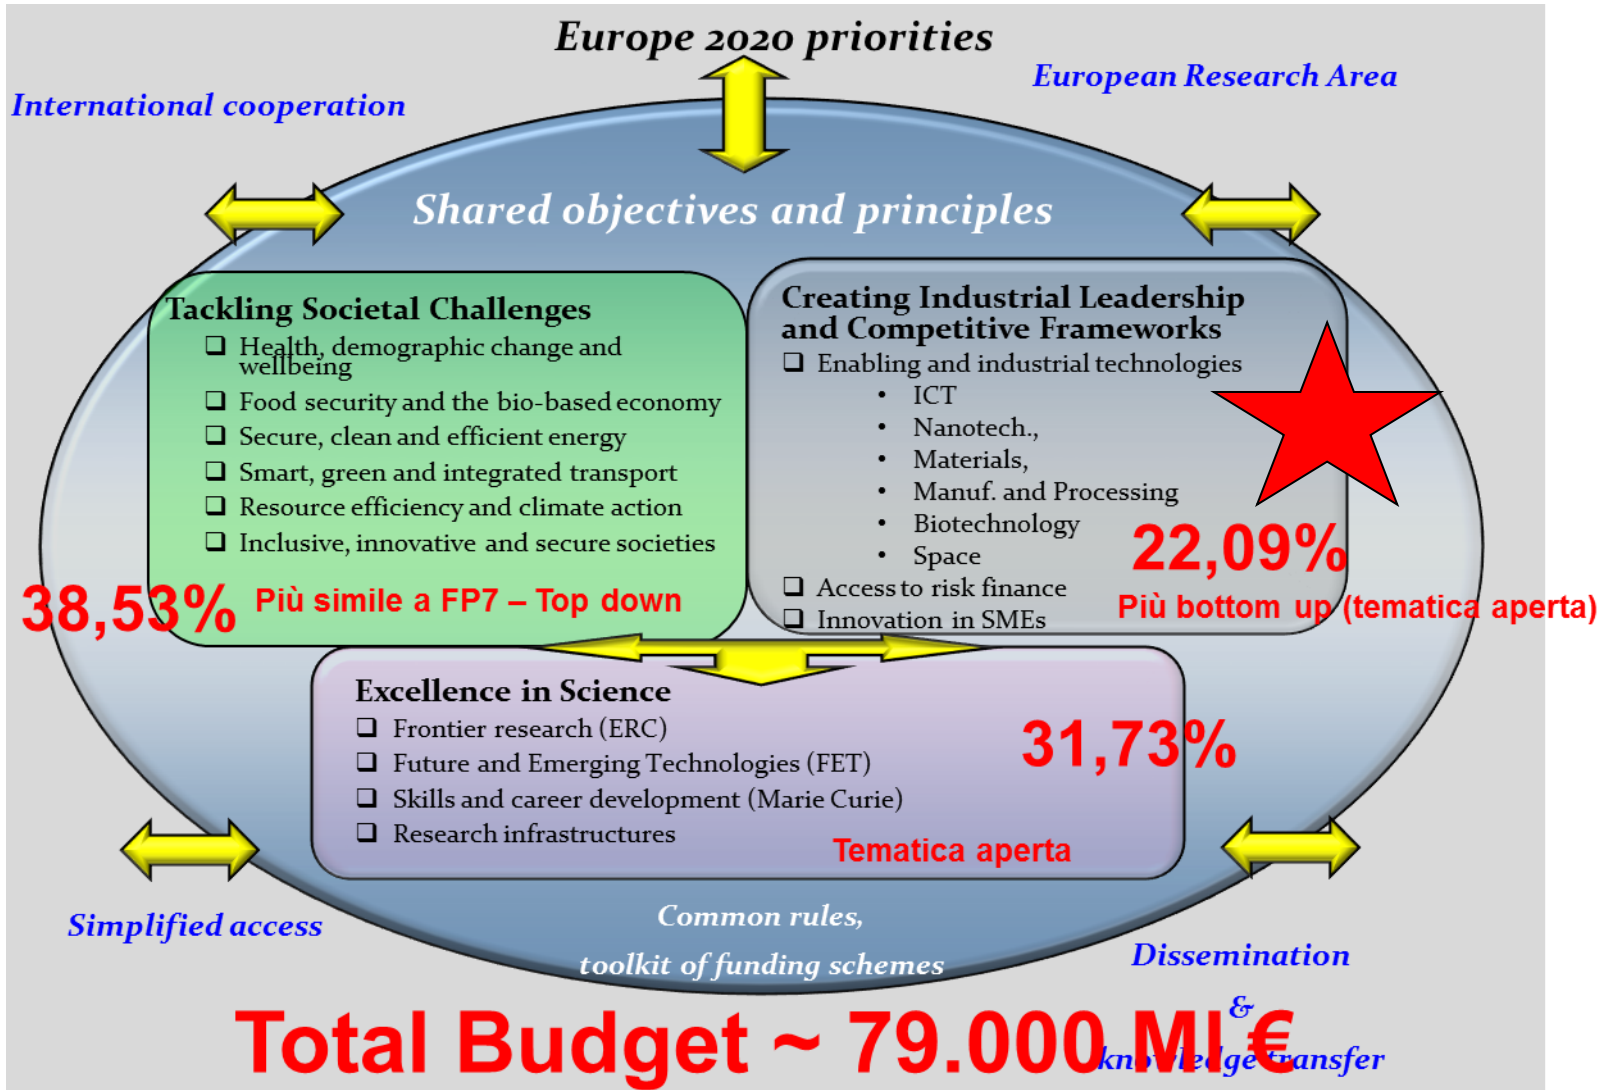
Europe 2020 priorities

International cooperation

European Research Area

Shared objectives and principles

Tackling Societal Challenges
❑ Health, demographic change and wellbeing
❑ Food security and the bio-based economy
❑ Secure, clean and efficient energy
❑ Smart, green and integrated transport
❑ Resource efficiency and climate action
❑ Inclusive, innovative and secure societies

38,53%
Più simile a FP7 – Top down

Creating Industrial Leadership and Competitive Frameworks
❑ Enabling and industrial technologies
• ICT
• Nanotech.,
• Materials,
• Manuf. and Processing
• Biotechnology
• Space
❑ Access to risk finance
❑ Innovation in SMEs

22,09%
Più bottom up (tematica aperta)

Excellence in Science
❑ Frontier research (ERC)
❑ Future and Emerging Technologies (FET)
❑ Skills and career development (Marie Curie)
❑ Research infrastructures

31,73%
Tematica aperta

Simplified access

Common rules, toolkit of funding schemes

Dissemination & knowledge transfer

Total Budget ~ 79.000 Ml €